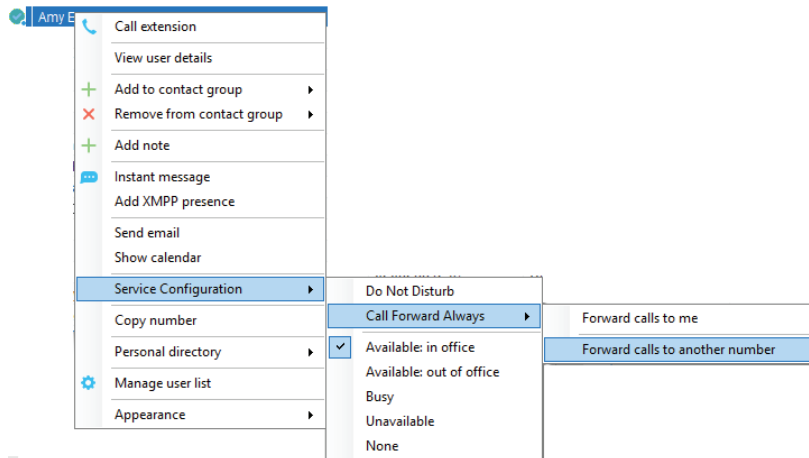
Amy E

Call extension
View user details
Add to contact group
Remove from contact group
Add note
Instant message
Add XMPP presence
Send email
Show calendar
Service Configuration
Copy number
Personal directory
Manage user list
Appearance

Do Not Disturb
Call Forward Always
Available: in office
Available: out of office
Busy
Unavailable
None

Forward calls to me
Forward calls to another number